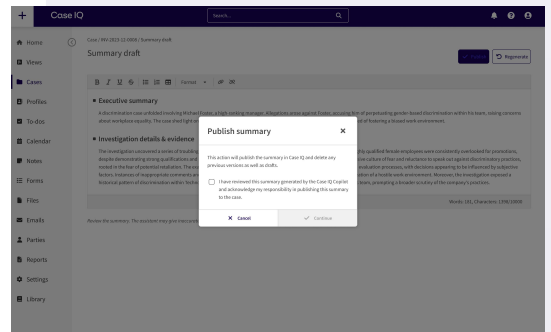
Case IQ

Search...

Home
Views
Cases
Profiles
To-dos
Calendar
Notes
Forms
Files
Emails
Parties
Reports
Settings
Library

Case / INV-2023-11-0009 / Summary draft

Summary draft

Publish
Regenerate

B I U S Format

• Executive summary

A discrimination case unfolded involving Michael Foster, a high-ranking manager. Allegations arose against Foster, accusing him of perpetuating gender-based discrimination within his team, raising concerns about workplace equality. The case shed light on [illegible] of fostering a biased work environment.

• Investigation details & evidence

The investigation uncovered a series of troubling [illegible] highly qualified female employees were consistently overlooked for promotions, despite demonstrating strong qualifications and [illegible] culture of fear and reluctance to speak out against discriminatory practices, rooted in the fear of potential retaliation. The case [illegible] evaluation processes, with decisions appearing to be influenced by subjective factors. Instances of inappropriate comments and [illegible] of a hostile work environment. Moreover, the investigation exposed a historical pattern of discrimination within Techno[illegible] cases, prompting a broader scrutiny of the company's practices.

Words: 191, Characters: 1398/10000

Review the summary. The assistant may give inaccurate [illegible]

Publish summary

This action will publish the summary in Case IQ and delete any previous versions as well as drafts.

I have reviewed this summary generated by the Case IQ Copilot and acknowledge my responsibility in publishing this summary to the case.

Cancel
Continue